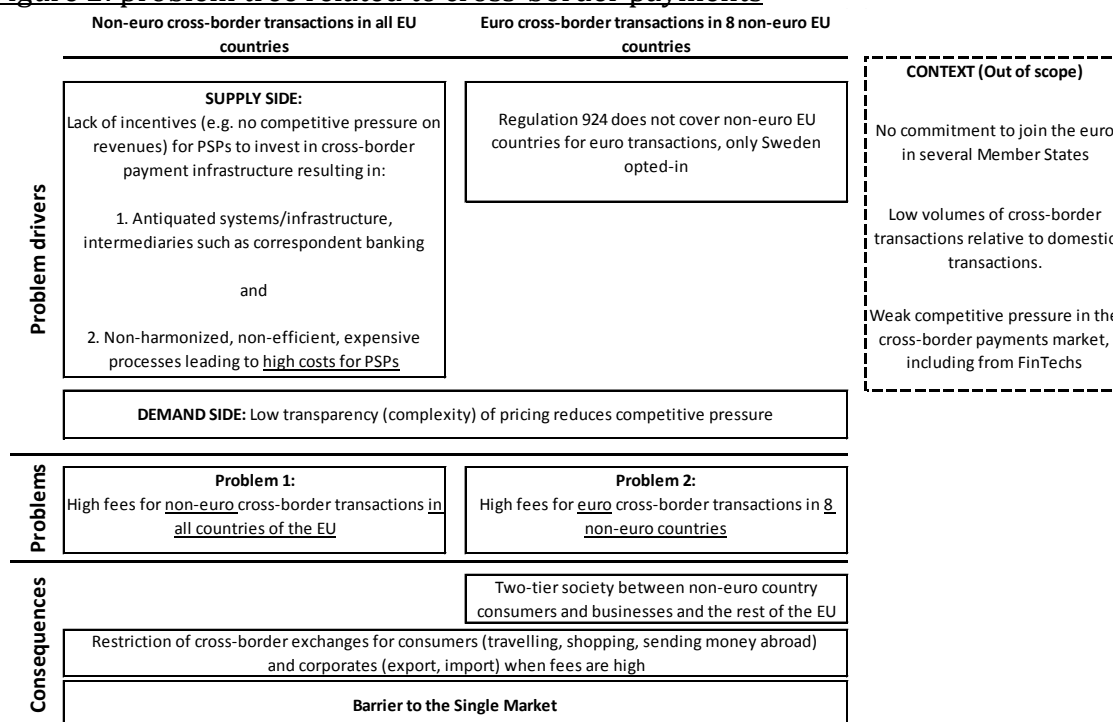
Non-euro cross-border transactions in all EU countries

Euro cross-border transactions in 8 non-euro EU countries

CONTEXT (Out of scope)

No commitment to join the euro in several Member States

Low volumes of cross-border transactions relative to domestic transactions.

Weak competitive pressure in the cross-border payments market, including from FinTechs

Problem drivers

SUPPLY SIDE:
Lack of incentives (e.g. no competitive pressure on revenues) for PSPs to invest in cross-border payment infrastructure resulting in:

1. Antiquated systems/infrastructure, intermediaries such as correspondent banking

and

2. Non-harmonized, non-efficient, expensive processes leading to high costs for PSPs

Regulation 924 does not cover non-euro EU countries for euro transactions, only Sweden opted-in

DEMAND SIDE: Low transparency (complexity) of pricing reduces competitive pressure

Problems

Problem 1:
High fees for non-euro cross-border transactions in all countries of the EU

Problem 2:
High fees for euro cross-border transactions in 8 non-euro countries

Consequences

Two-tier society between non-euro country consumers and businesses and the rest of the EU

Restriction of cross-border exchanges for consumers (travelling, shopping, sending money abroad) and corporates (export, import) when fees are high

Barrier to the Single Market